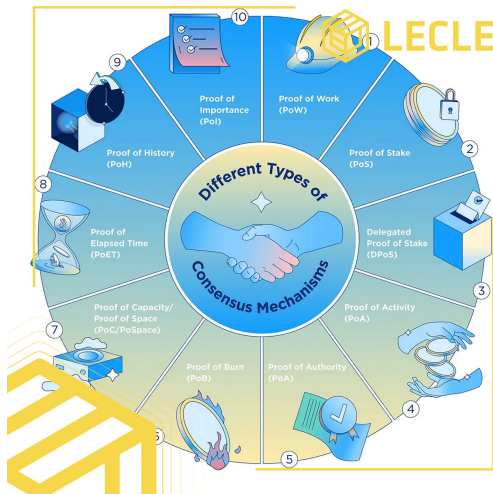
LECLE

Different Types of Consensus Mechanisms

1
Proof of Work (PoW)

2
Proof of Stake (PoS)

Delegated Proof of Stake (DPoS)

3
Proof of Activity (PoA)

4
Proof of Authority (PoA)

5
Proof of Burn (PoB)

6

7
Proof of Capacity/ Proof of Space (PoC/PoSpace)

8
Proof of Elapsed Time (PoET)

9
Proof of History (PoH)

10
Proof of Importance (PoI)